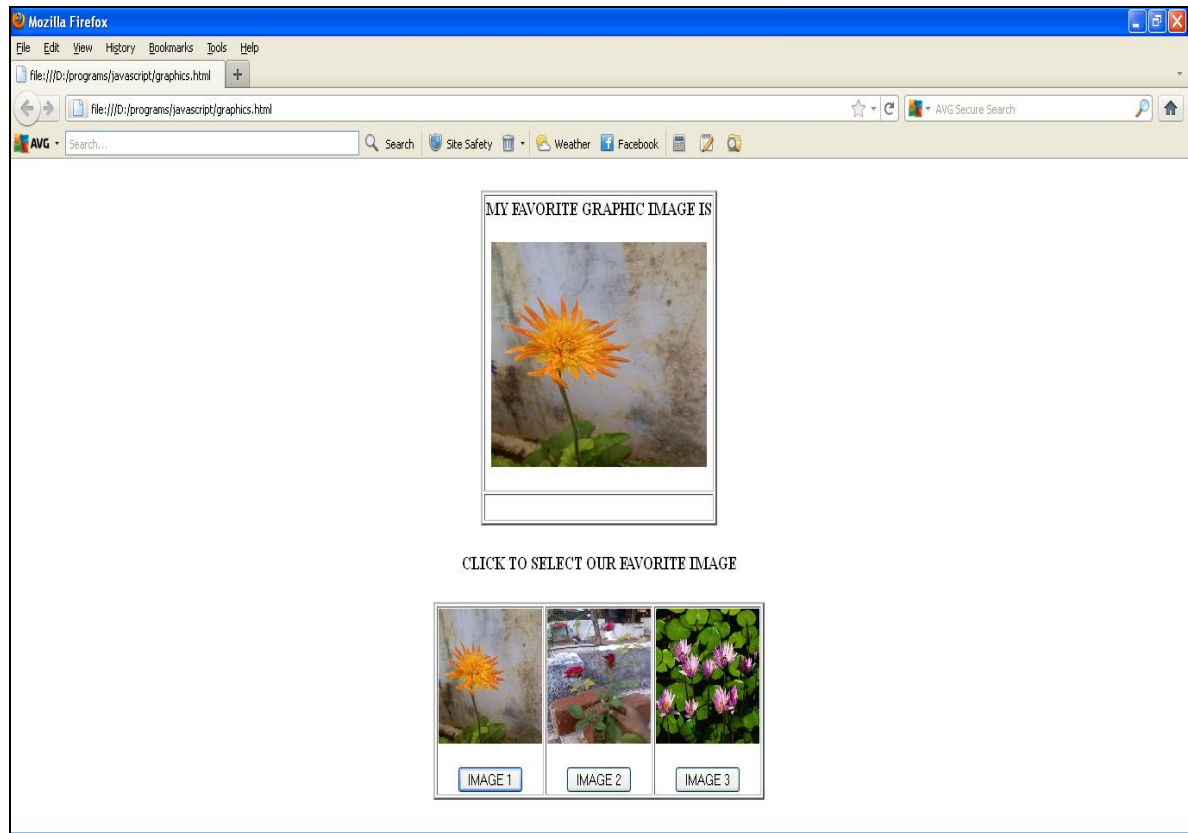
Mozilla Firefox

File Edit View History Bookmarks Tools Help

file:///D:/programs/javascript/graphics.html

file:///D:/programs/javascript/graphics.html

AVG Secure Search

AVG Search... Search Site Safety Weather Facebook

MY FAVORITE GRAPHIC IMAGE IS

CLICK TO SELECT OUR FAVORITE IMAGE

| IMAGE 1 | IMAGE 2 | IMAGE 3 |
|---|---|---|